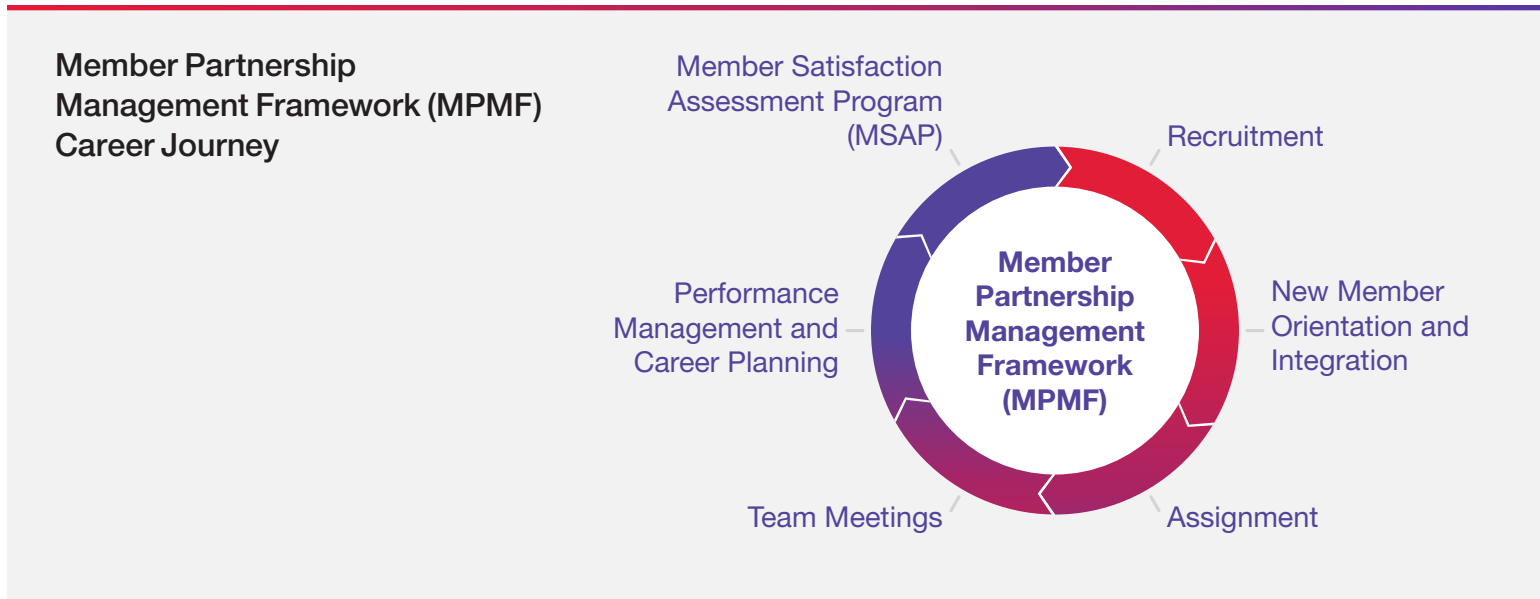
Member Partnership Management Framework (MPMF) Career Journey

Member Satisfaction Assessment Program (MSAP)

Recruitment

New Member Orientation and Integration

Assignment

Team Meetings

Performance Management and Career Planning

Member Partnership Management Framework (MPMF)